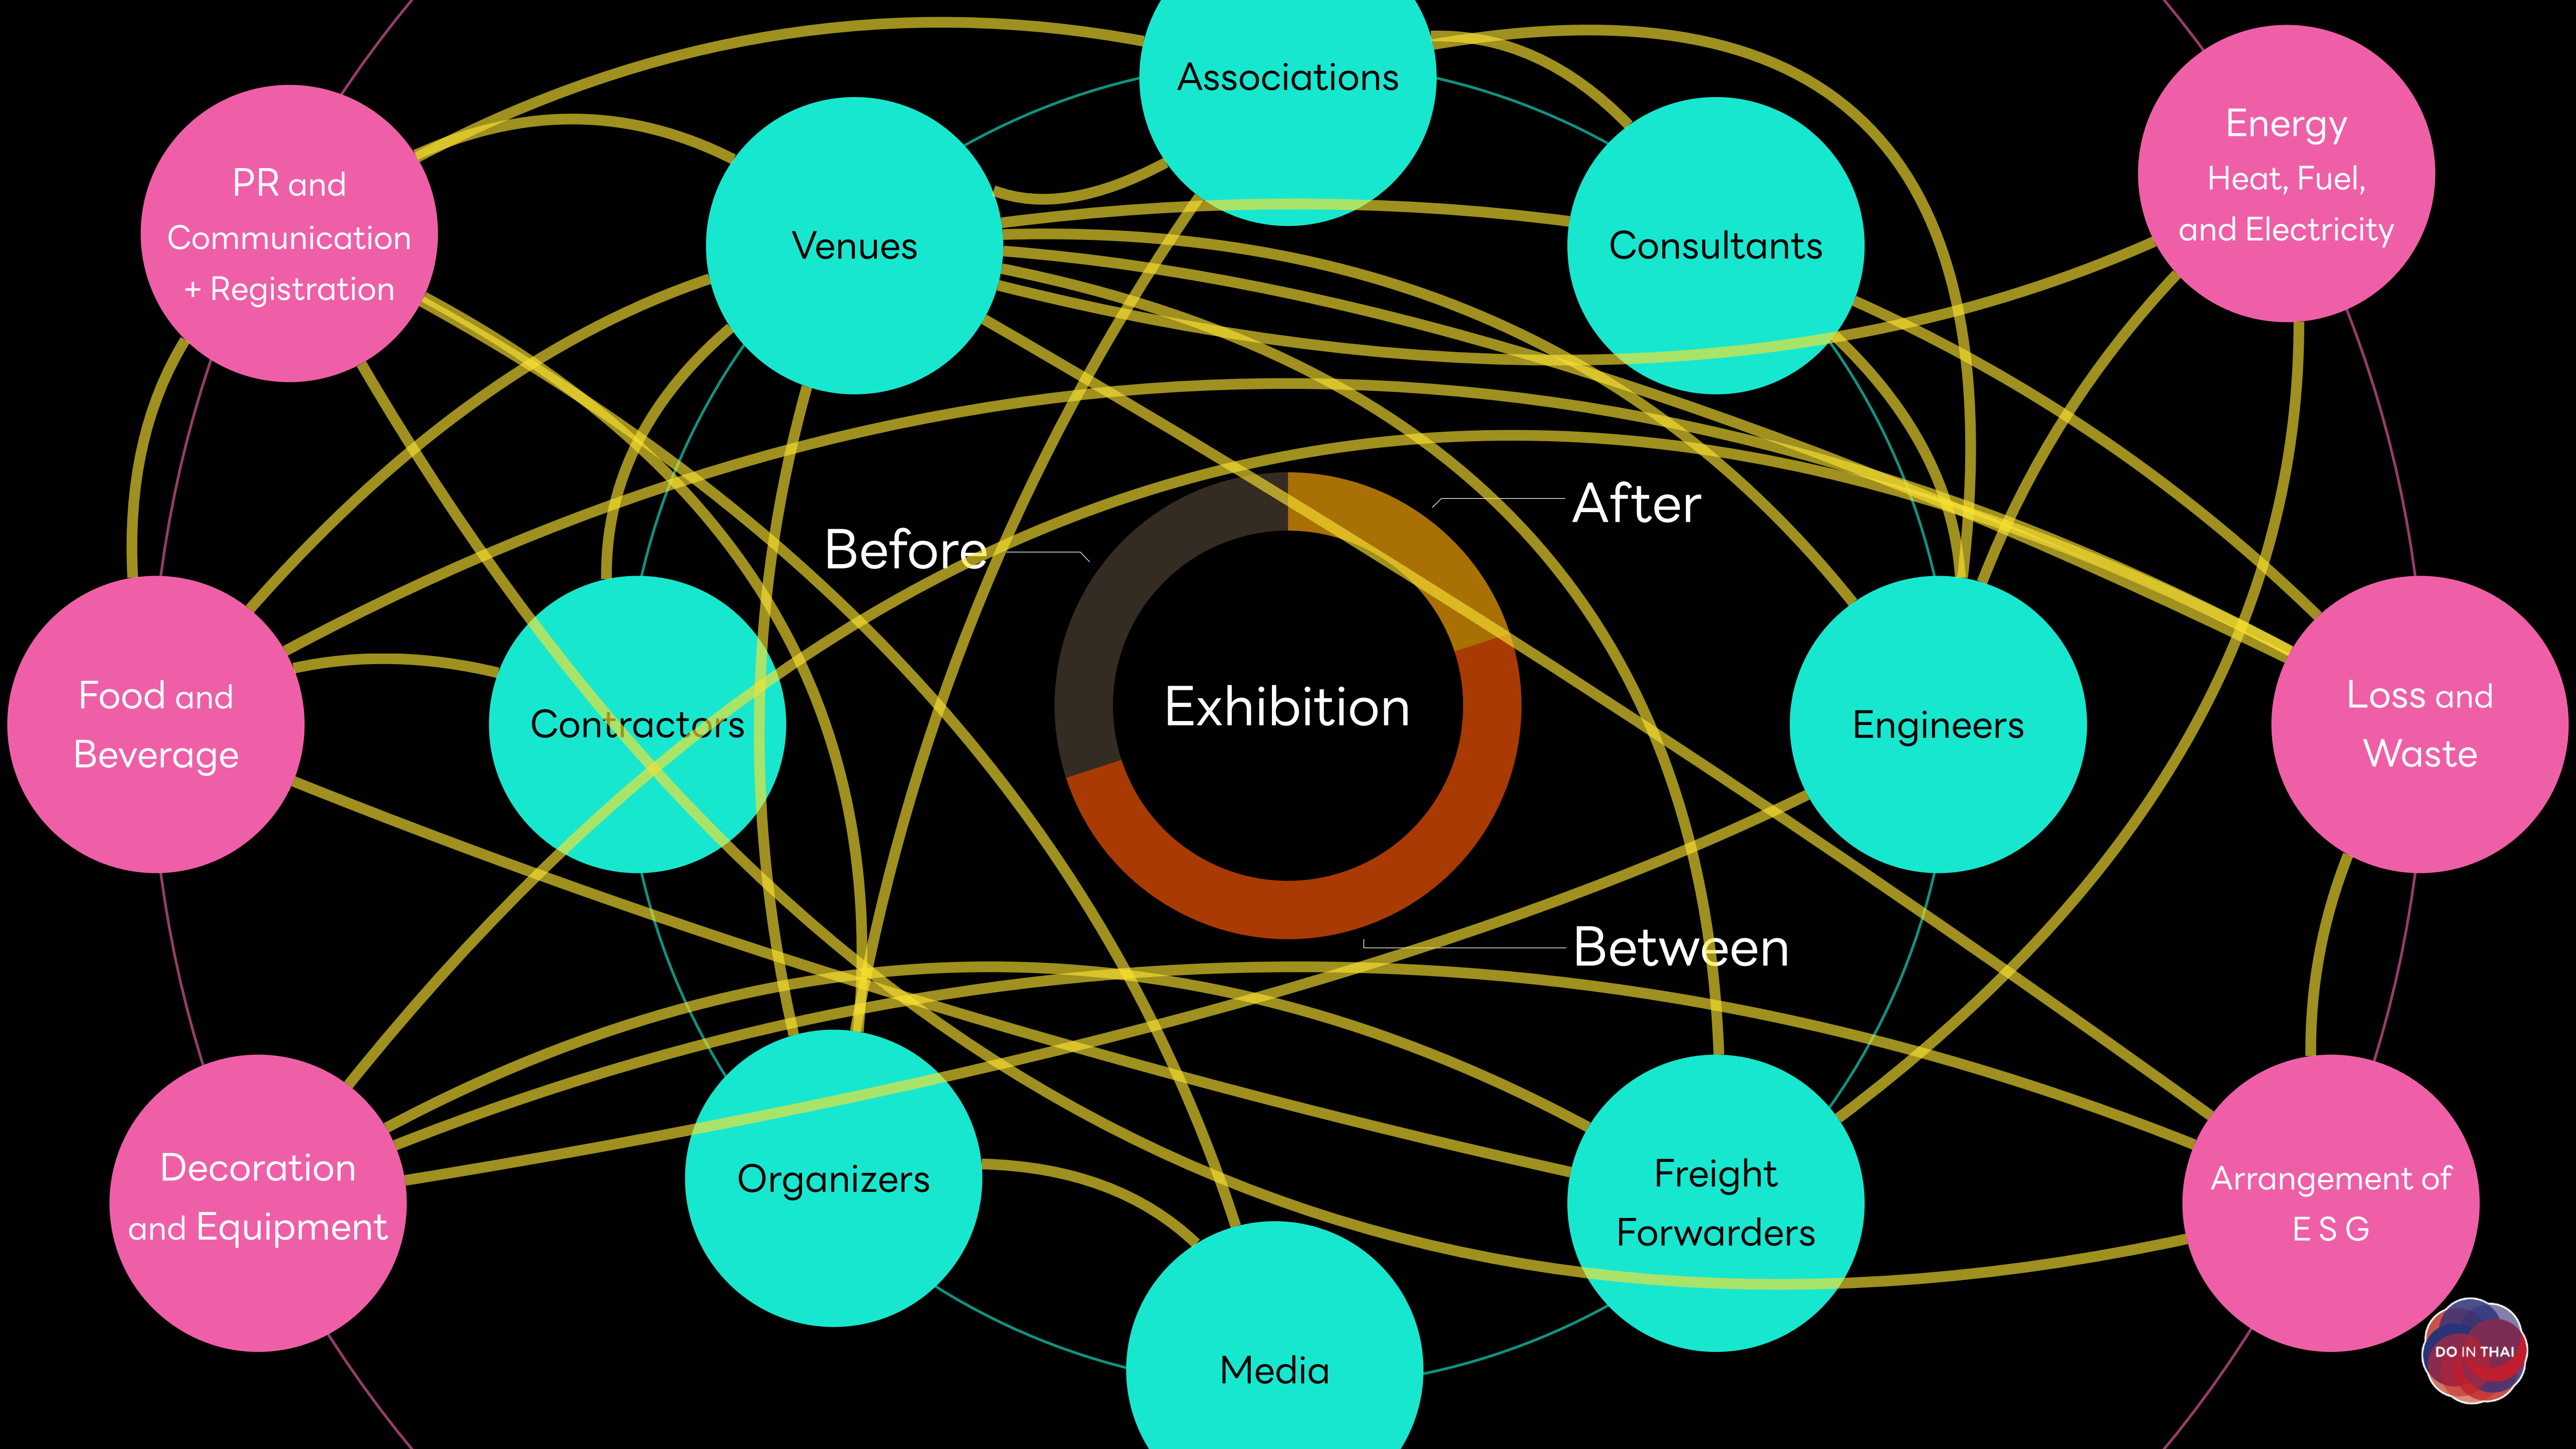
Associations

PR and Communication + Registration

Venues

Consultants

Energy Heat, Fuel, and Electricity

After

Before

Food and Beverage

Contractors

Exhibition

Engineers

Loss and Waste

Between

Decoration and Equipment

Organizers

Freight Forwarders

Arrangement of E S G

Media

DO IN THAI